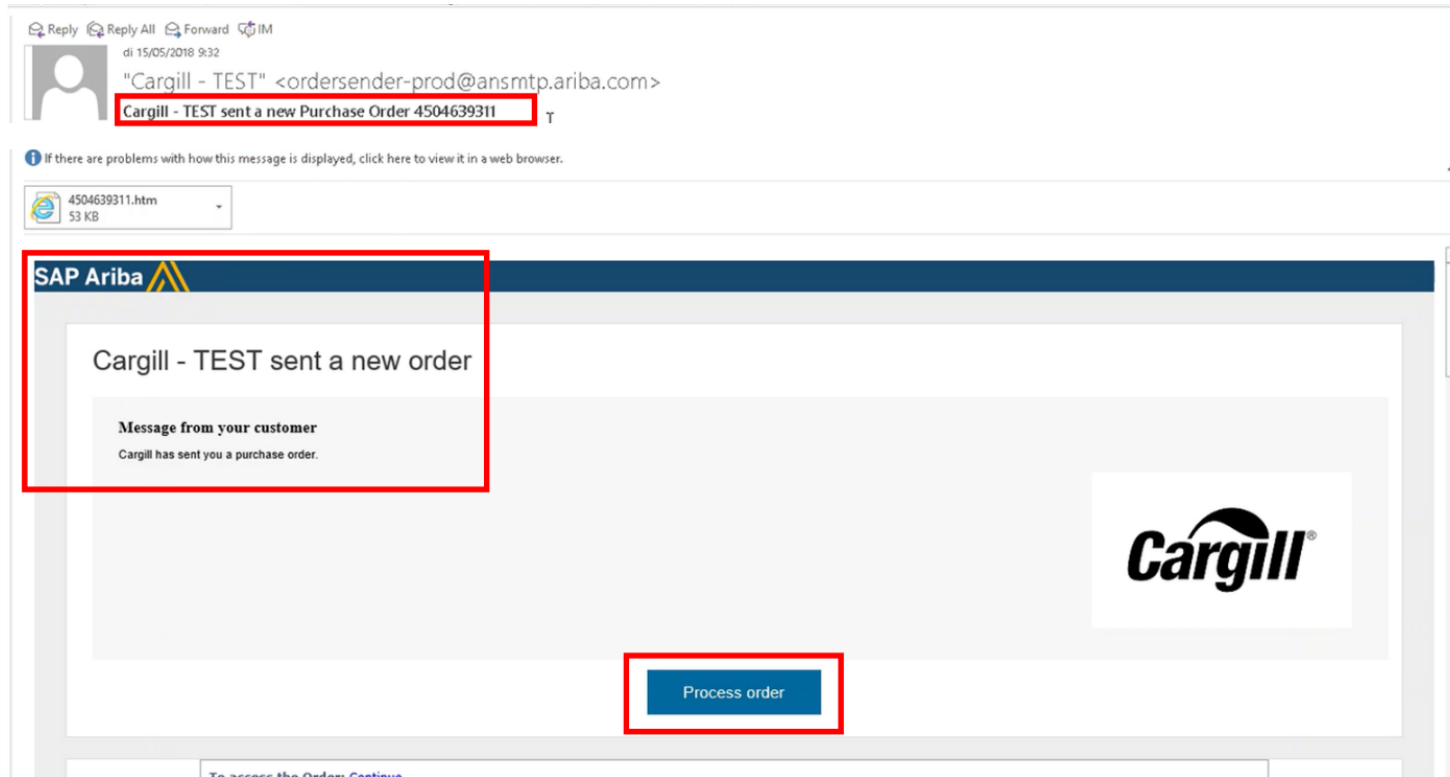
Reply Reply All Forward IM
di 15/05/2018 9:32
"Cargill - TEST" <ordersender-prod@ansmtp.ariba.com>
Cargill - TEST sent a new Purchase Order 4504639311
T

If there are problems with how this message is displayed, click here to view it in a web browser.

4504639311.htm
53 KB

SAP Ariba

Cargill - TEST sent a new order

Message from your customer

Cargill has sent you a purchase order.

Cargill®

Process order

To access the Order: Continue